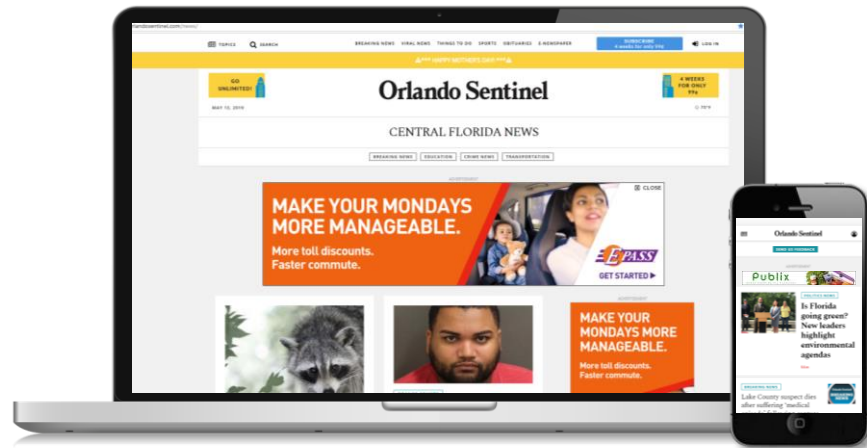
orlandosentinel.com/news/

TOPICS SEARCH

BREAKING NEWS VIRAL NEWS THINGS TO DO SPORTS OBITUARIES E-NEWSPAPER

SUBSCRIBE 4 weeks for only 99¢

LOG IN

HAPPY MOTHERS DAY

GO UNLIMITED!

Orlando Sentinel

4 WEEKS FOR ONLY 99¢

MAY 12, 2019

79°F

CENTRAL FLORIDA NEWS

BREAKING NEWS EDUCATION CRIME NEWS TRANSPORTATION

ADVERTISEMENT

CLOSE

MAKE YOUR MONDAYS MORE MANAGEABLE.

More toll discounts. Faster commute.

E-PASS

GET STARTED ▶

ADVERTISEMENT

MAKE YOUR MONDAYS MORE MANAGEABLE.

More toll discounts. Faster commute.

Orlando Sentinel

SEND US FEEDBACK

ADVERTISEMENT

Publix

POLITICS NEWS

Is Florida going green? New leaders highlight environmental agendas

BREAKING NEWS

Lake County suspect dies after suffering 'medical